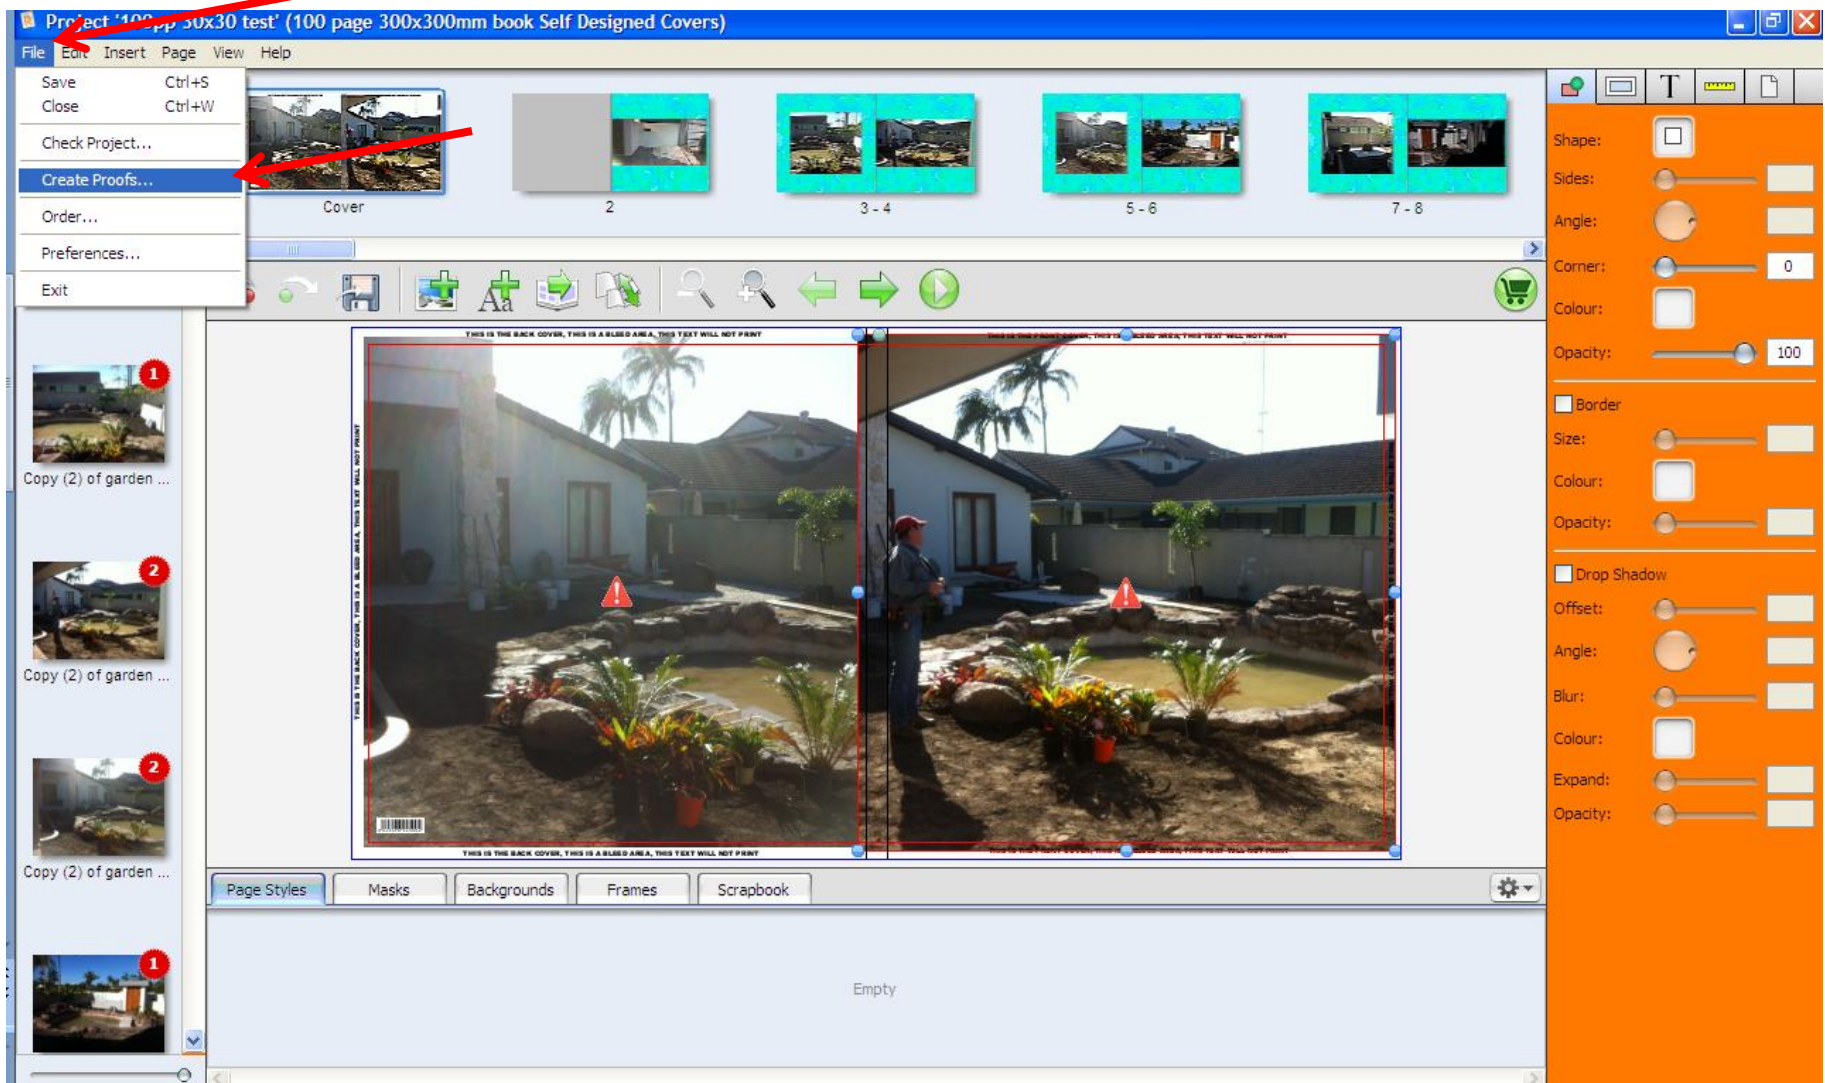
Pr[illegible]ect '10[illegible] 30x30 test' (100 page 300x300mm book Self Designed Covers)

File Edit Insert Page View Help

Save Ctrl+S
Close Ctrl+W
Check Project...
Create Proofs...
Order...
Preferences...
Exit

Cover
2
3 - 4
5 - 6
7 - 8

Copy (2) of garden ...
Copy (2) of garden ...
Copy (2) of garden ...

1
2
2
1

THIS IS THE BACK COVER, THIS IS A BLEED AREA, THIS TEXT WILL NOT PRINT
THIS IS THE FRONT COVER, THIS IS A BLEED AREA, THIS TEXT WILL NOT PRINT
THIS IS THE BACK COVER, THIS IS A BLEED AREA, THIS TEXT WILL NOT PRINT
THIS IS THE BACK COVER, THIS IS A BLEED AREA, THIS TEXT WILL NOT PRINT
THIS IS THE FRONT COVER, THIS IS A BLEED AREA, THIS TEXT WILL NOT PRINT

Page Styles Masks Backgrounds Frames Scrapbook

Empty

Shape:
Sides:
Angle:
Corner: 0
Colour:
Opacity: 100
Border
Size:
Colour:
Opacity:
Drop Shadow
Offset:
Angle:
Blur:
Colour:
Expand:
Opacity: